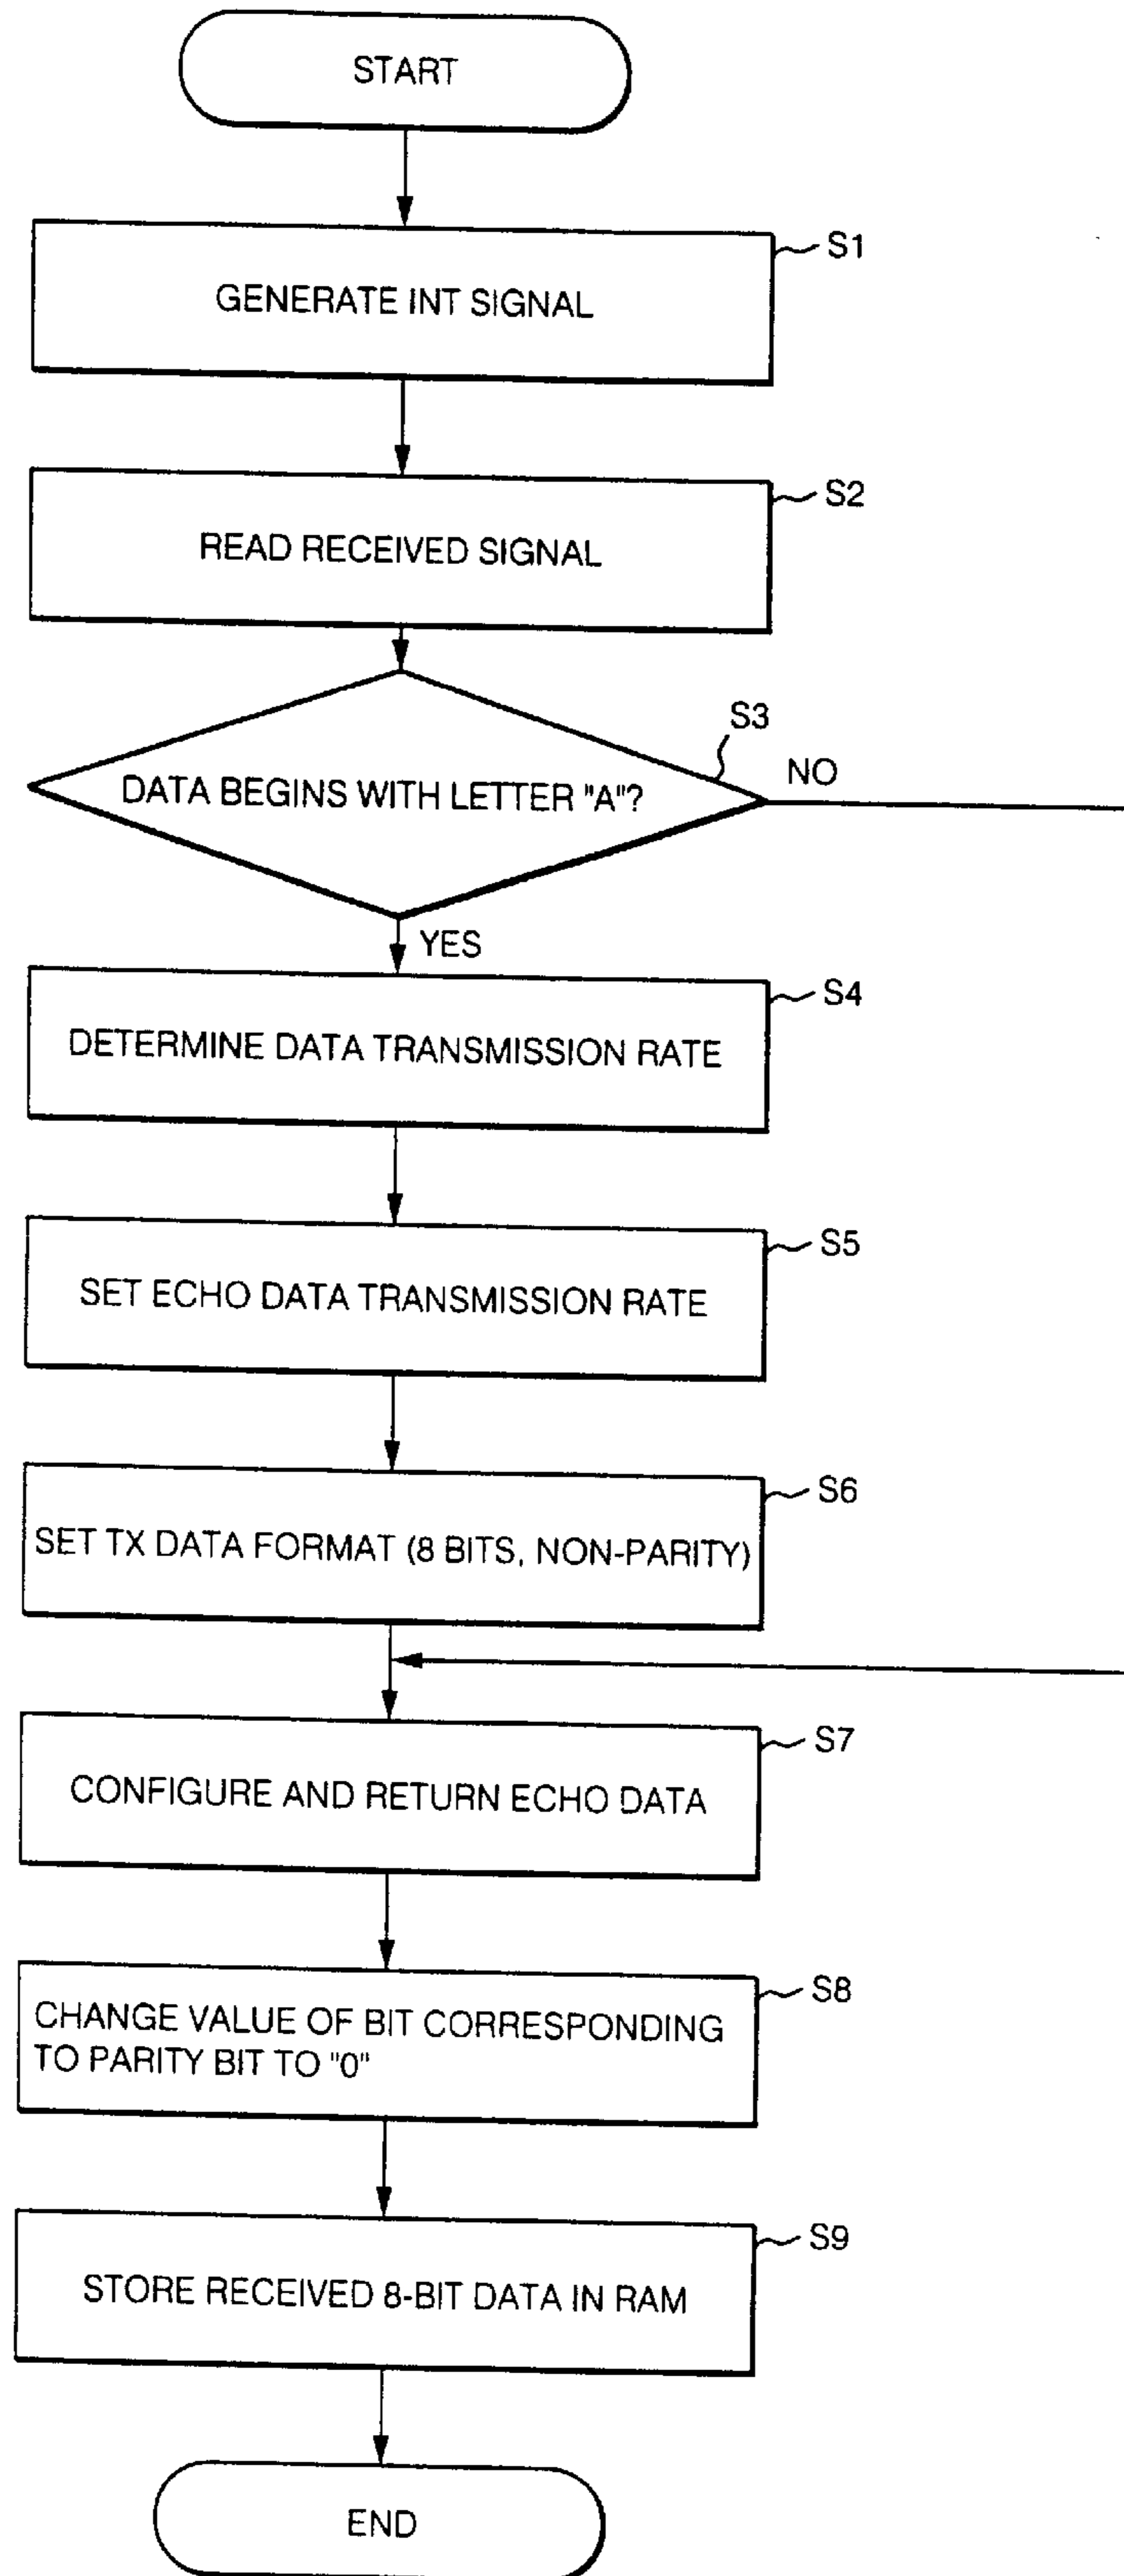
START

GENERATE INT SIGNAL

S1

READ RECEIVED SIGNAL

S2

S3

DATA BEGINS WITH LETTER "A"?

NO

YES

DETERMINE DATA TRANSMISSION RATE

S4

SET ECHO DATA TRANSMISSION RATE

S5

SET TX DATA FORMAT (8 BITS, NON-PARITY)

S6

CONFIGURE AND RETURN ECHO DATA

S7

CHANGE VALUE OF BIT CORRESPONDING TO PARITY BIT TO "0"

S8

STORE RECEIVED 8-BIT DATA IN RAM

S9

END